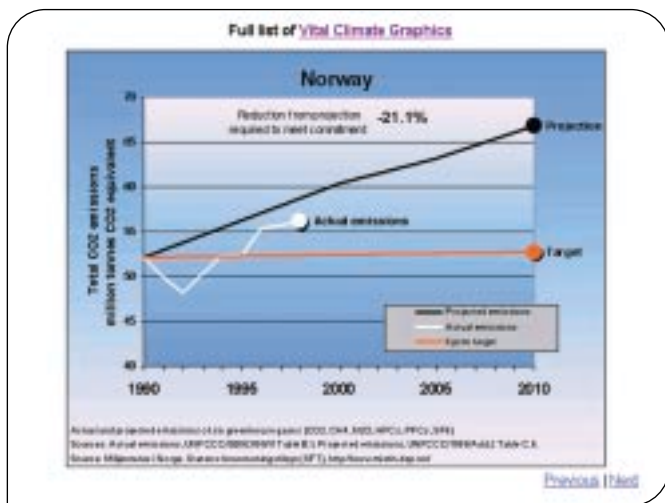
Full list of Vital Climate Graphics

Norway

Reduction from projection required to meet commitment -21.1%

Projection

Actual emissions

Target

Total CO2 emissions million tonnes CO2 equivalent

70
65
60
55
50
45
40

1990 1995 2000 2005 2010

Projected emissions
Actual emissions
Kyoto target

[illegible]
Sources: Actual emissions: UNFCCC/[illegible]; Projected emissions: UNFCCC/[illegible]
Source: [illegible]

Previous | Next